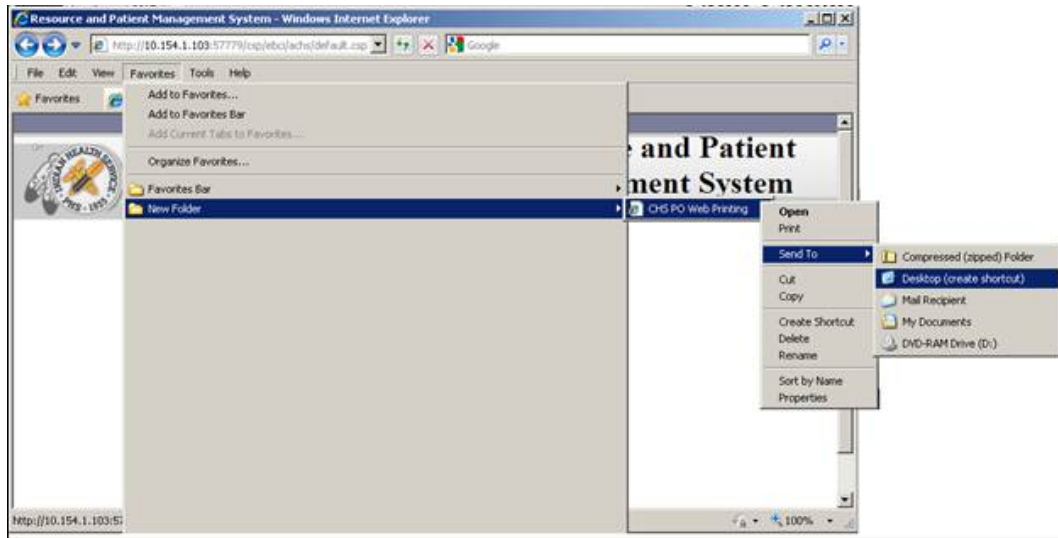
Resource and Patient Management System - Windows Internet Explorer

http://10.154.1.103:57779/csp/ebci/achs/default.csp

Google

File Edit View Favorites Tools Help

Favorites

Add to Favorites...
Add to Favorites Bar
Add Current Tabs to Favorites...
Organize Favorites...
Favorites Bar
New Folder

CHS PO Web Printing

Open
Print
Send To
Cut
Copy
Create Shortcut
Delete
Rename
Sort by Name
Properties

Compressed (zipped) Folder
Desktop (create shortcut)
Mail Recipient
My Documents
DVD-RAM Drive (D:)

INDIAN HEALTH SERVICE
PHS - 1955

and Patient
ment System

http://10.154.1.103:57

100%